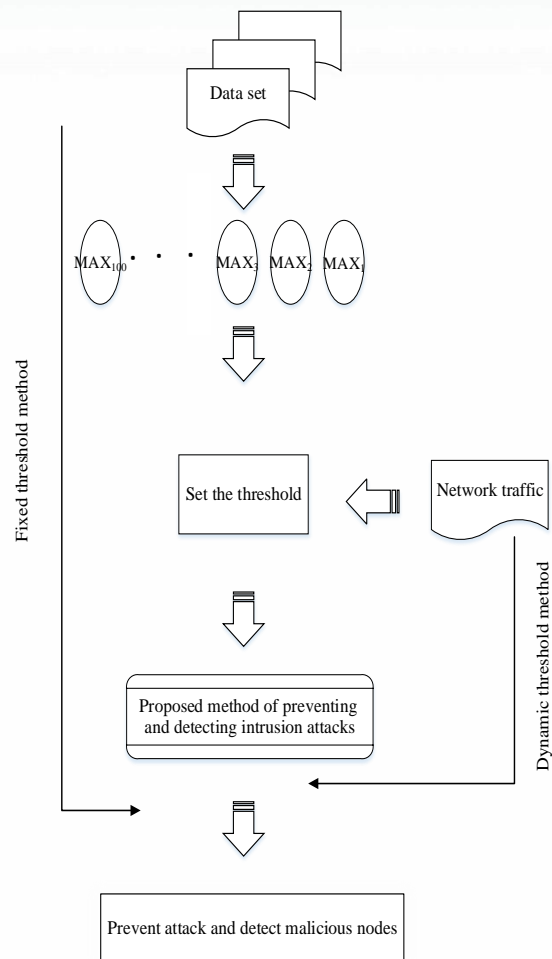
Data set

$MAX_{100}$ . . . $MAX_3$ $MAX_2$ $MAX_1$

Fixed threshold method

Set the threshold

Network traffic

Dynamic threshold method

Proposed method of preventing and detecting intrusion attacks

Prevent attack and detect malicious nodes